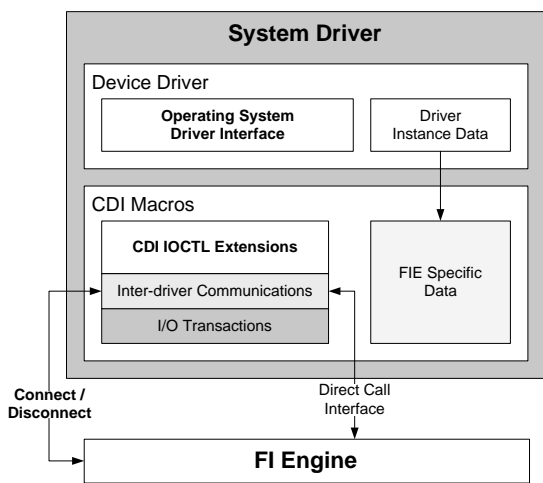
System Driver

Device Driver

Operating System Driver Interface

Driver Instance Data

CDI Macros

CDI IOCTL Extensions

Inter-driver Communications

I/O Transactions

FIE Specific Data

Connect / Disconnect

Direct Call Interface

FI Engine